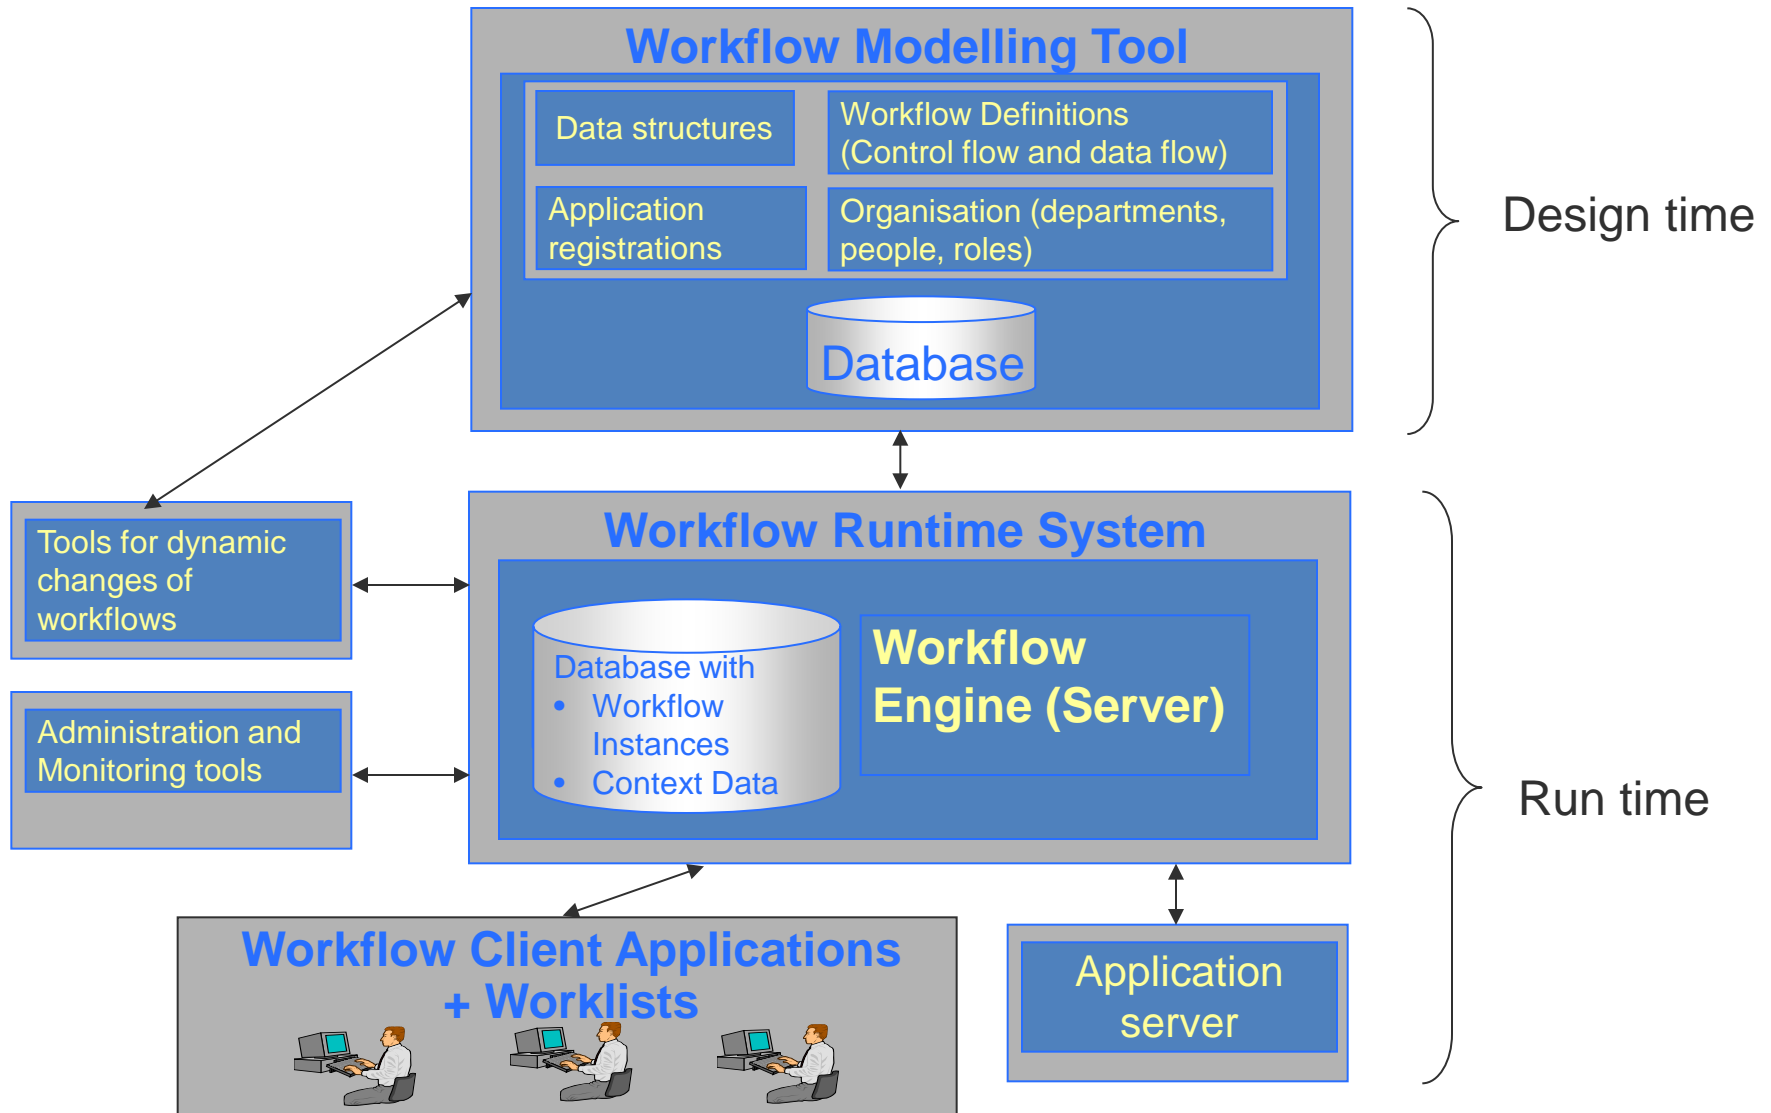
Workflow Modelling Tool

Data structures

Workflow Definitions (Control flow and data flow)

Application registrations

Organisation (departments, people, roles)

Database

Design time

Tools for dynamic changes of workflows

Administration and Monitoring tools

Workflow Runtime System

Database with
- Workflow Instances
- Context Data

Workflow Engine (Server)

Run time

Workflow Client Applications + Worklists

Application server